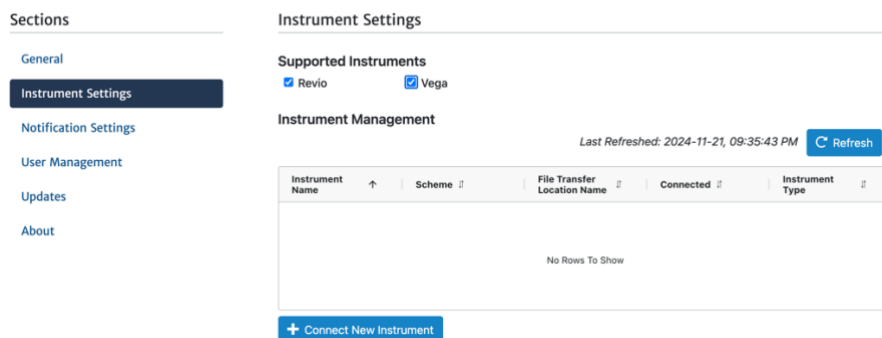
Sections

General

Instrument Settings

Notification Settings

User Management

Updates

About

Instrument Settings

Supported Instruments

Revio

Vega

Instrument Management

Last Refreshed: 2024-11-21, 09:35:43 PM

Refresh

| Instrument Name ↑ | Scheme | File Transfer Location Name | Connected | Instrument Type |
|---|---|---|---|---|

No Rows To Show

+ Connect New Instrument